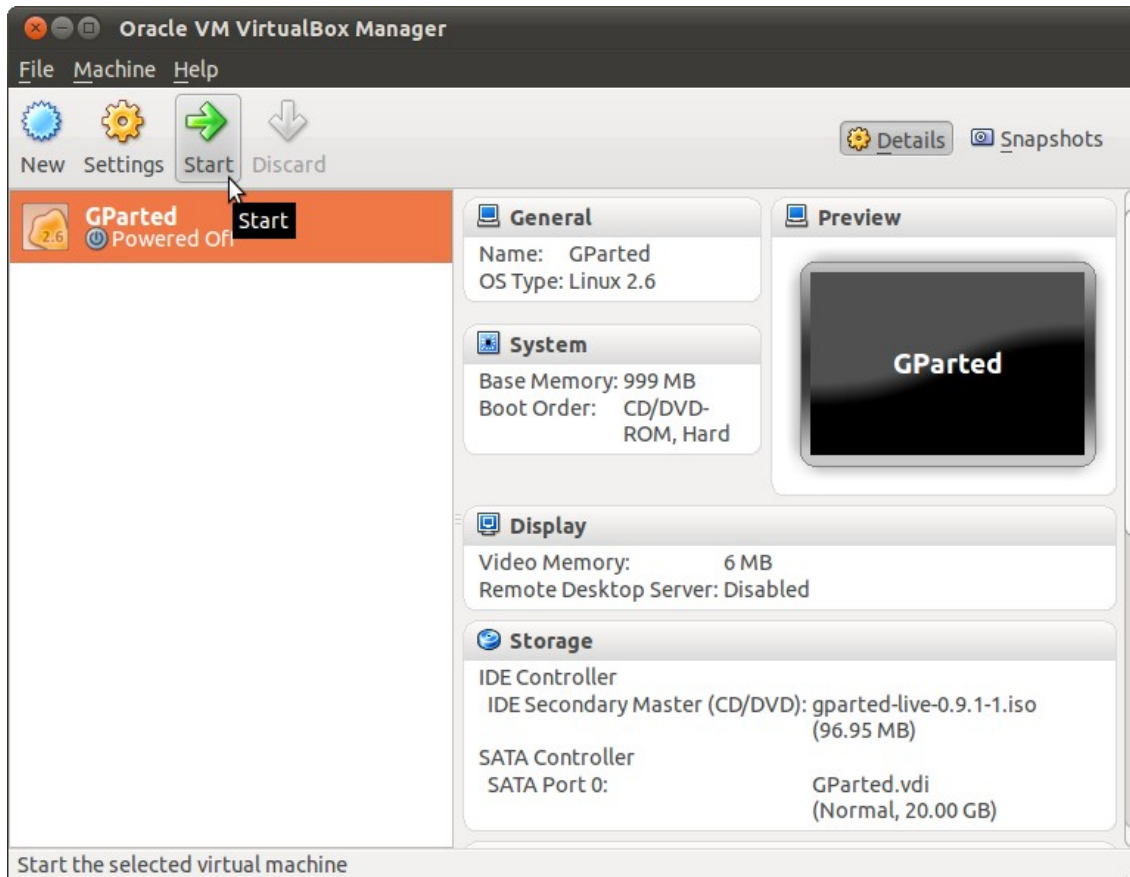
Oracle VM VirtualBox Manager

File Machine Help

New Settings Start Discard

Details Snapshots

2.6 GParted
Powered Off

Start

General
Name: GParted
OS Type: Linux 2.6

Preview
GParted

System
Base Memory: 999 MB
Boot Order: CD/DVD-ROM, Hard

Display
Video Memory: 6 MB
Remote Desktop Server: Disabled

Storage
IDE Controller
IDE Secondary Master (CD/DVD): gparted-live-0.9.1-1.iso (96.95 MB)
SATA Controller
SATA Port 0: GParted.vdi (Normal, 20.00 GB)

Start the selected virtual machine